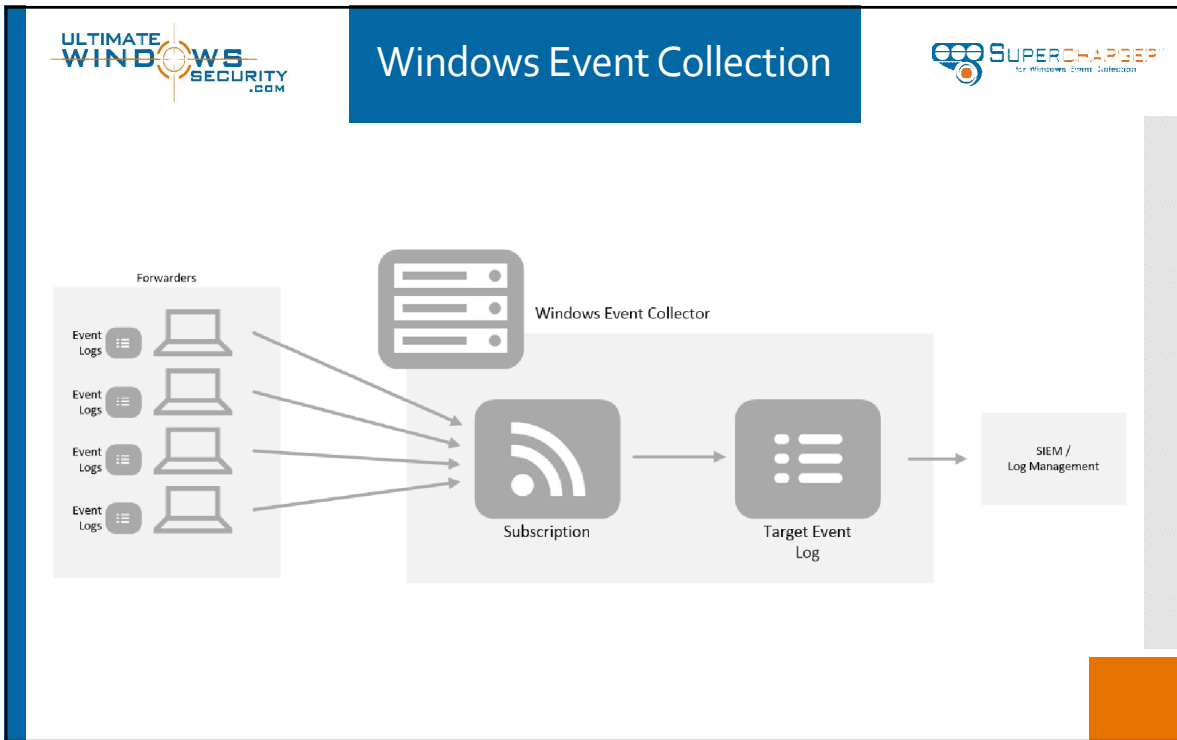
ULTIMATE WINDOWS SECURITY .COM

Windows Event Collection

SUPERCHARGER for Windows Event Collection

Forwarders

Event Logs

Event Logs

Event Logs

Event Logs

Windows Event Collector

Subscription

Target Event Log

SIEM / Log Management